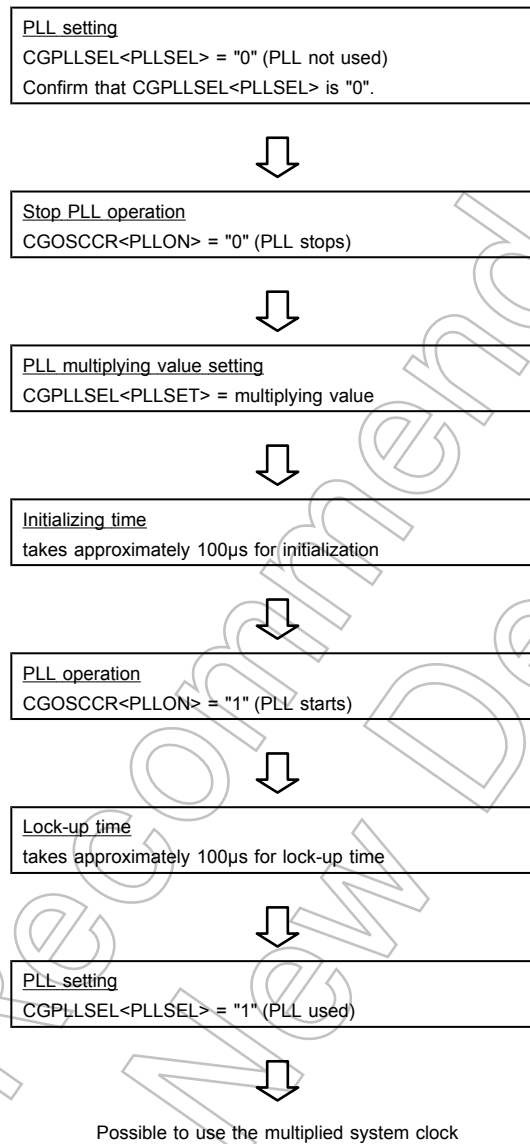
PLL setting
CGPLLSEL<PLLSEL> = "0" (PLL not used)
Confirm that CGPLLSEL<PLLSEL> is "0".

Stop PLL operation
CGOSCCR<PLLON> = "0" (PLL stops)

PLL multiplying value setting
CGPLLSEL<PLLSET> = multiplying value

Initializing time
takes approximately 100μs for initialization

PLL operation
CGOSCCR<PLLON> = "1" (PLL starts)

Lock-up time
takes approximately 100μs for lock-up time

PLL setting
CGPLLSEL<PLLSEL> = "1" (PLL used)

Possible to use the multiplied system clock